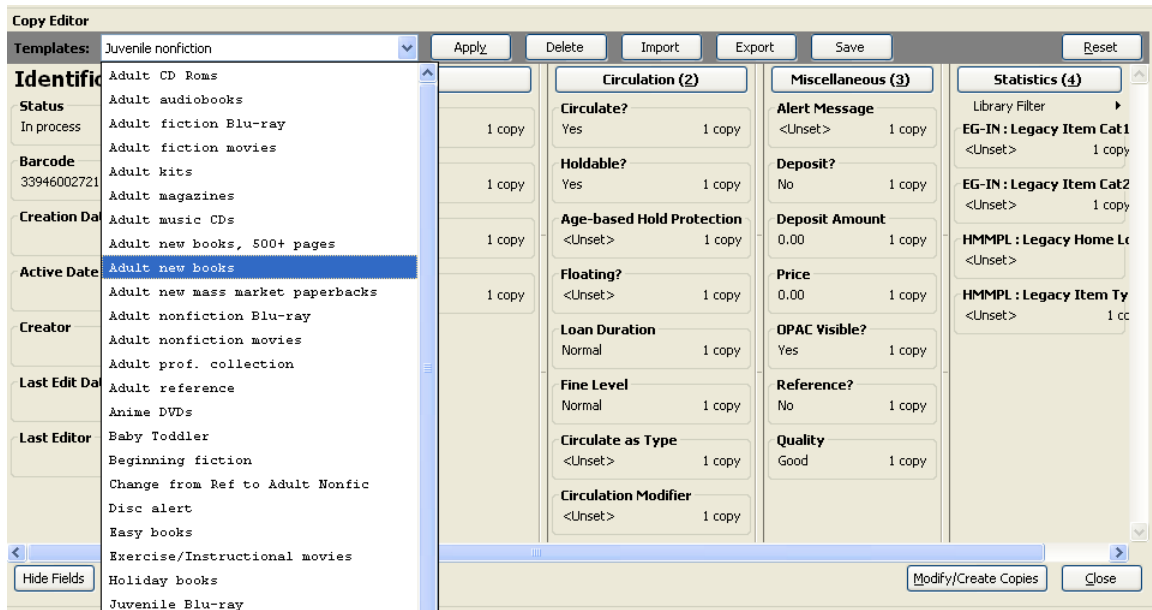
Copy Editor

Templates: Juvenile nonfiction

Apply Delete Import Export Save Reset

Identific

Status
In process

Barcode
33946002721

Creation Dat

Active Date

Creator

Last Edit Da

Last Editor

Adult CD Roms
Adult audiobooks
Adult fiction Blu-ray
Adult fiction movies
Adult kits
Adult magazines
Adult music CDs
Adult new books, 500+ pages
Adult new books
Adult new mass market paperbacks
Adult nonfiction Blu-ray
Adult nonfiction movies
Adult prof. collection
Adult reference
Anime DVDs
Baby Toddler
Beginning fiction
Change from Ref to Adult Nonfic
Disc alert
Easy books
Exercise/Instructional movies
Holiday books
Juvenile Blu-ray

1 copy
1 copy
1 copy
1 copy

Circulation (2)

Circulate?
Yes 1 copy

Holdable?
Yes 1 copy

Age-based Hold Protection
<Unset> 1 copy

Floating?
<Unset> 1 copy

Loan Duration
Normal 1 copy

Fine Level
Normal 1 copy

Circulate as Type
<Unset> 1 copy

Circulation Modifier
<Unset> 1 copy

Miscellaneous (3)

Alert Message
<Unset> 1 copy

Deposit?
No 1 copy

Deposit Amount
0.00 1 copy

Price
0.00 1 copy

OPAC Visible?
Yes 1 copy

Reference?
No 1 copy

Quality
Good 1 copy

Statistics (4)

Library Filter

EG-IN : Legacy Item Cat1
<Unset> 1 copy

EG-IN : Legacy Item Cat2
<Unset> 1 copy

HMMPL : Legacy Home Lo
<Unset>

HMMPL : Legacy Item Ty
<Unset> 1 cc

Hide Fields

Modify/Create Copies Close